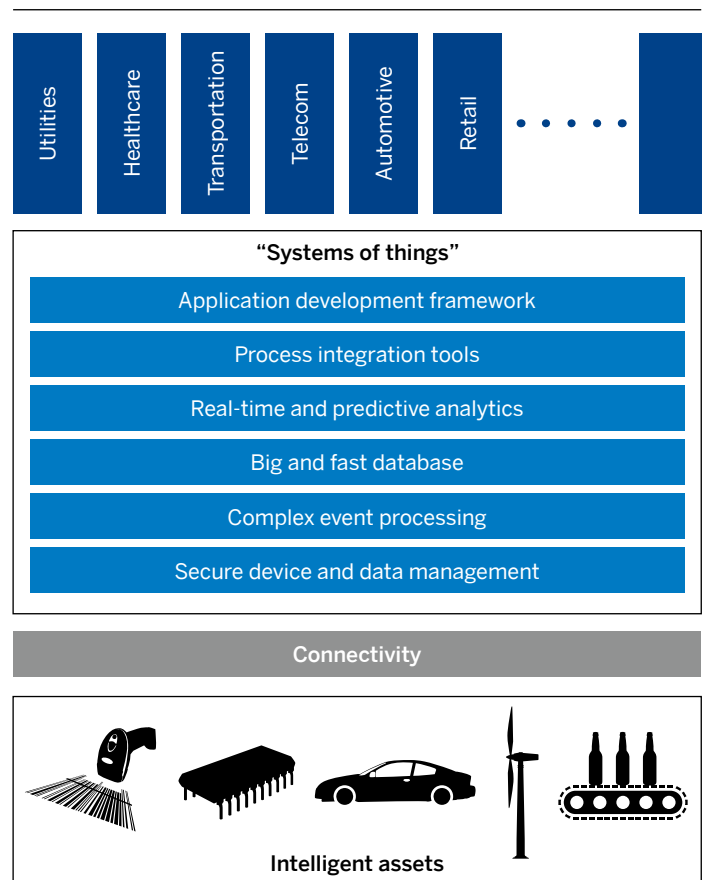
Utilities

Healthcare

Transportation

Telecom

Automotive

Retail

“Systems of things”

Application development framework

Process integration tools

Real-time and predictive analytics

Big and fast database

Complex event processing

Secure device and data management

Connectivity

Intelligent assets